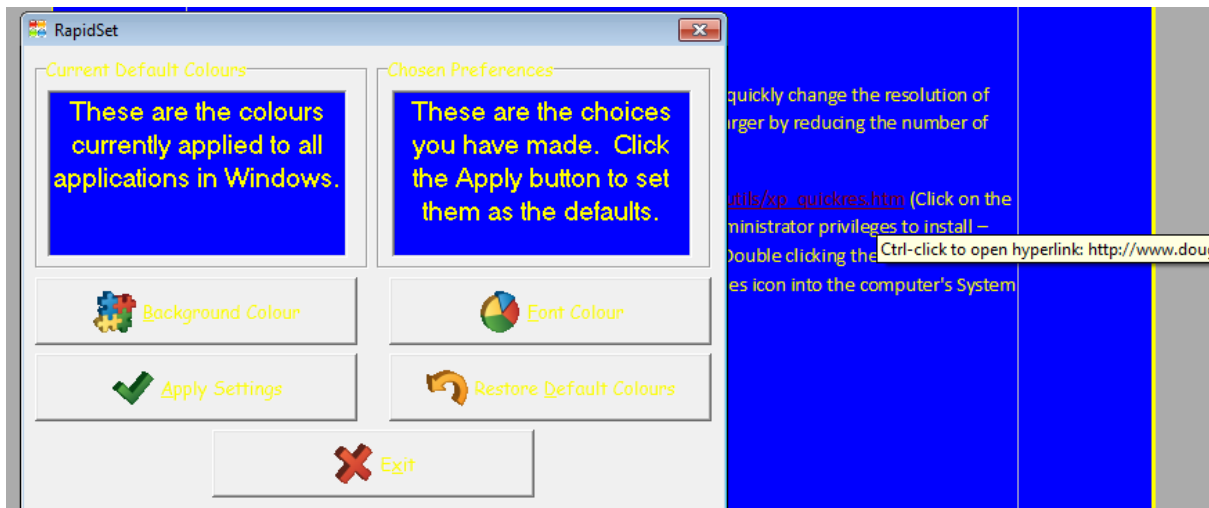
RapidSet

Current Default Colours

These are the colours currently applied to all applications in Windows.

Chosen Preferences

These are the choices you have made. Click the Apply button to set them as the defaults.

Background Colour

Font Colour

Apply Settings

Restore Default Colours

Exit

quickly change the resolution of

rger by reducing the number of

utils/xp_quickres.htm (Click on the

ministrator privileges to install –

Double clicking the

Ctrl-click to open hyperlink: http://www.doug

es icon into the computer's System